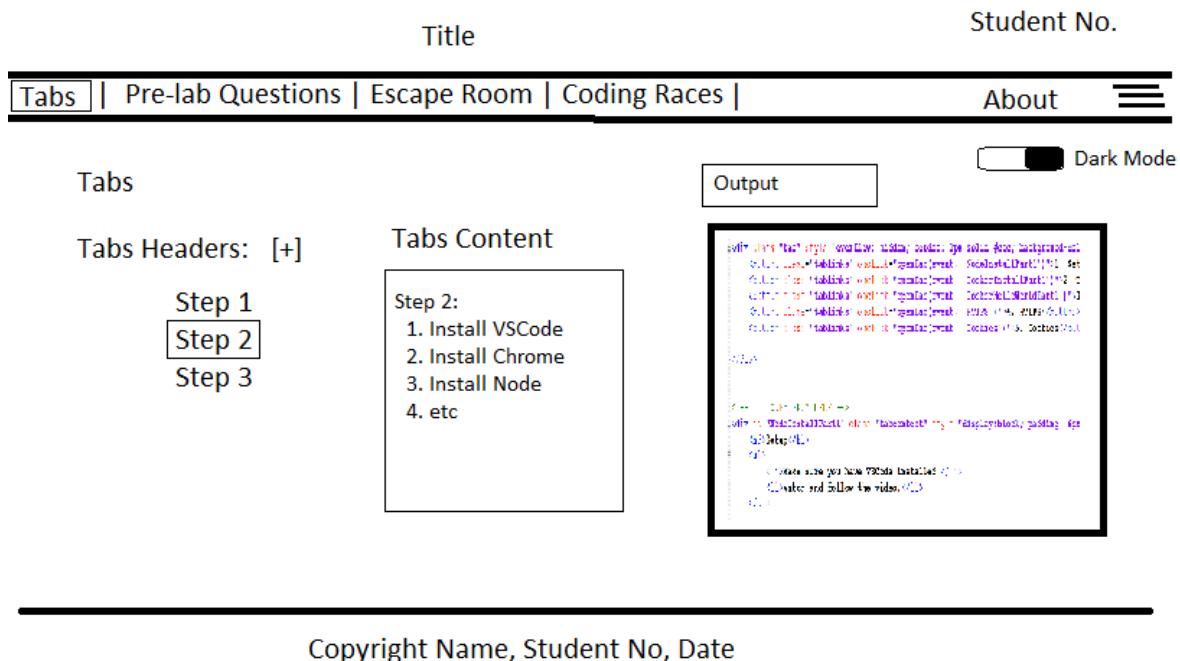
Title

Student No.

Tabs | Pre-lab Questions | Escape Room | Coding Races |

About

Dark Mode

Tabs

Output

Tabs Headers: [+]

Tabs Content

Step 1
Step 2
Step 3

Step 2:
1. Install VSCode
2. Install Chrome
3. Install Node
4. etc

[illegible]

Copyright Name, Student No, Date